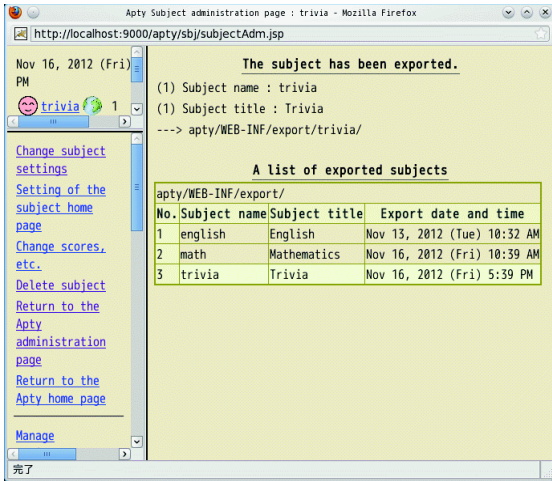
Apty Subject administration page : trivia - Mozilla Firefox

http://localhost:9000/apty/sbj/subjectAdm.jsp

Nov 16, 2012 (Fri) PM

trivia 1

Change subject settings

Setting of the subject home page

Change scores, etc.

Delete subject

Return to the Apty administration page

Return to the Apty home page

Manage

The subject has been exported.

(1) Subject name : trivia

(1) Subject title : Trivia

---> apty/WEB-INF/export/trivia/

A list of exported subjects

apty/WEB-INF/export/

| No. | Subject name | Subject title | Export date and time |
|---|---|---|---|
| 1 | english | English | Nov 13, 2012 (Tue) 10:32 AM |
| 2 | math | Mathematics | Nov 16, 2012 (Fri) 10:39 AM |
| 3 | trivia | Trivia | Nov 16, 2012 (Fri) 5:39 PM |

完了